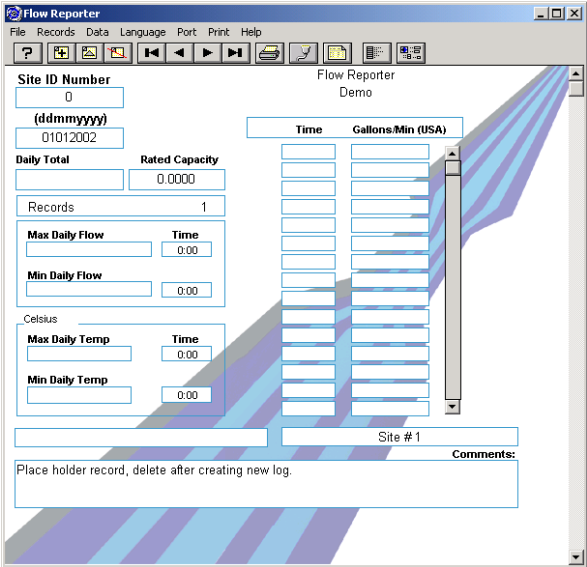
Flow Reporter

File Records Data Language Port Print Help

?

Site ID Number
0
(ddmmyyyy)
01012002

Flow Reporter
Demo

Time Gallons/Min (USA)

Daily Total
Rated Capacity
0.0000

Records 1

Max Daily Flow
Time
0:00

Min Daily Flow
0:00

Celsius

Max Daily Temp
Time
0:00

Min Daily Temp
0:00

Site # 1

Comments:
Place holder record, delete after creating new log.